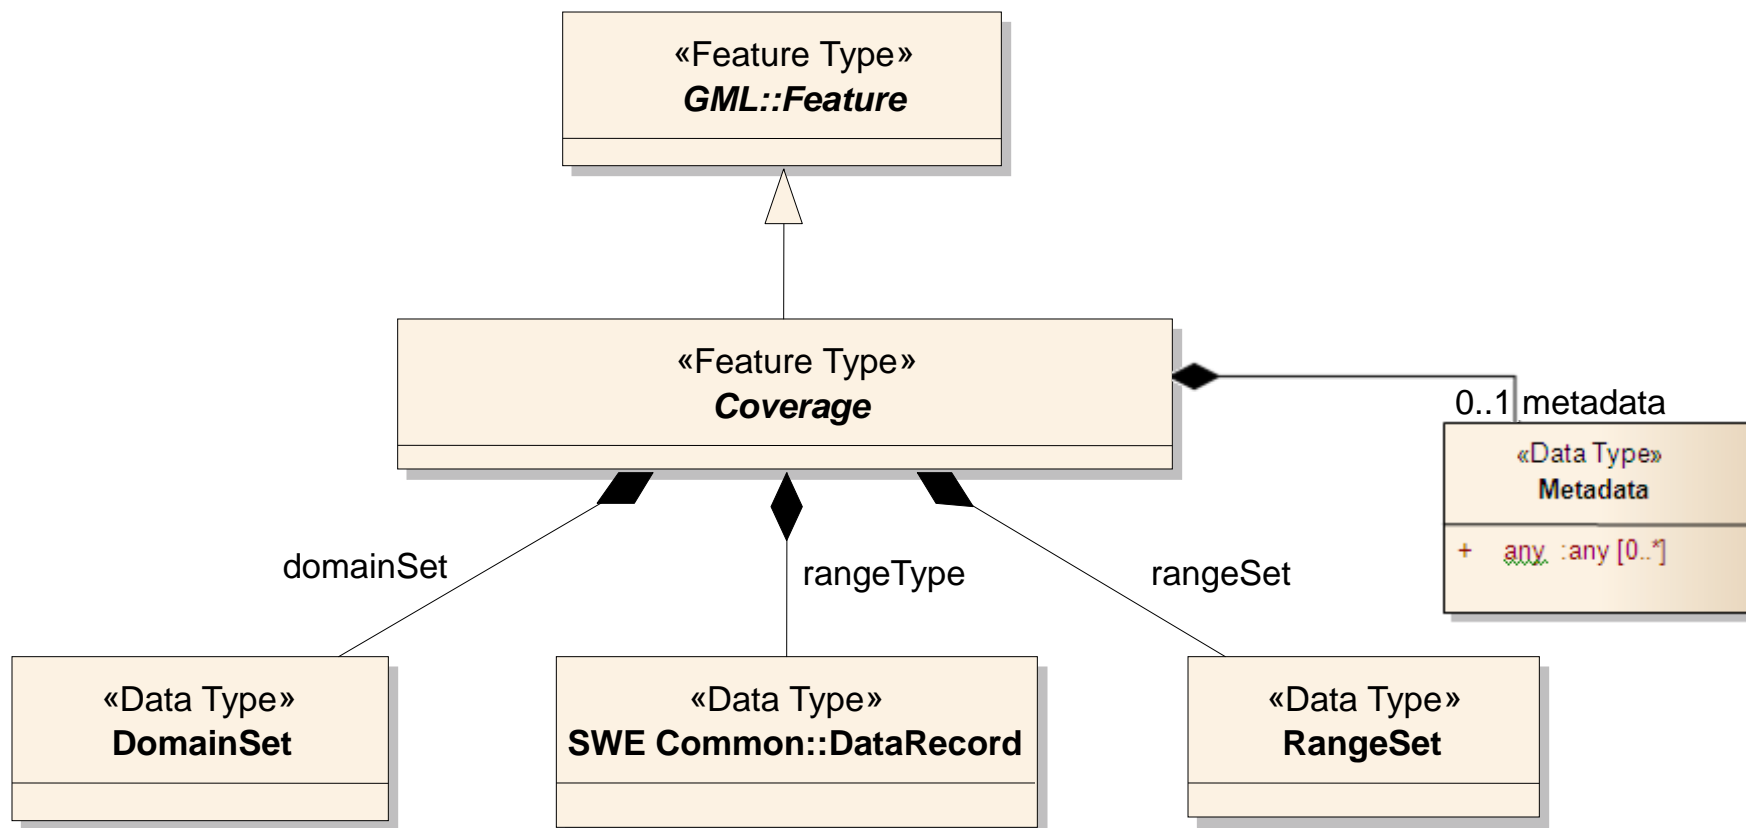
«Feature Type»
*GML::Feature*

«Feature Type»
*Coverage*

0..1 metadata

«Data Type»
**Metadata**

+ any :any [0..*]

domainSet

rangeType

rangeSet

«Data Type»
**DomainSet**

«Data Type»
**SWE Common::DataRecord**

«Data Type»
**RangeSet**